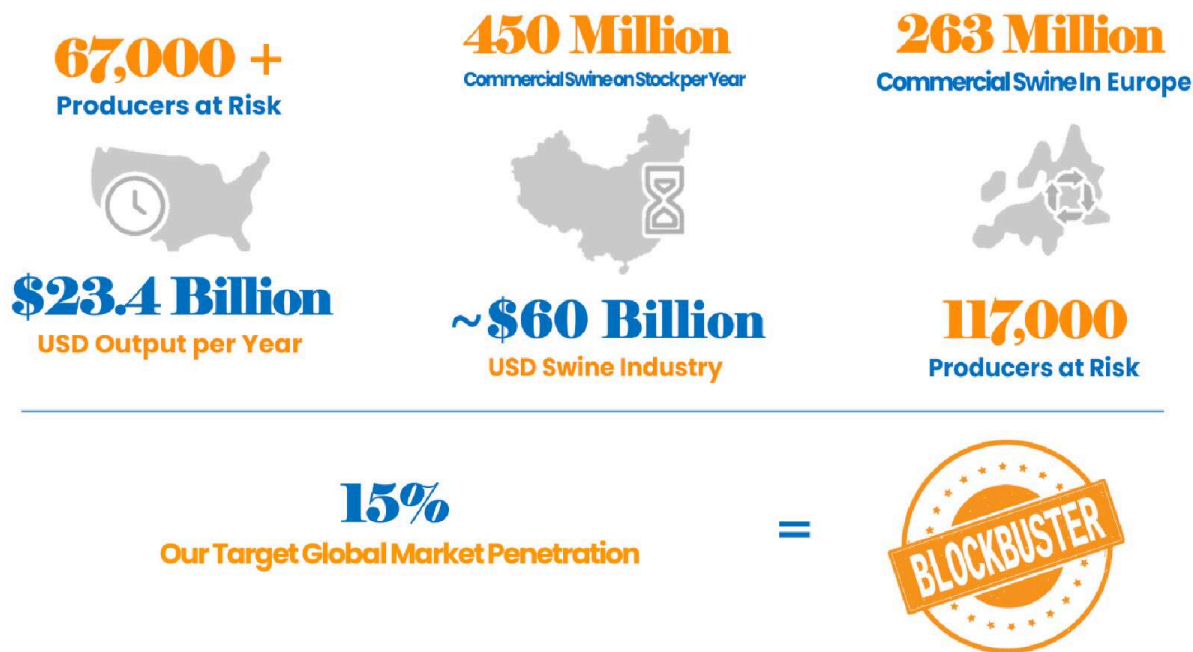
67,000 +
Producers at Risk

$23.4 Billion
USD Output per Year

450 Million
Commercial Swine on Stock per Year

~$60 Billion
USD Swine Industry

263 Million
Commercial Swine In Europe

117,000
Producers at Risk

15%
Our Target Global Market Penetration

=

BLOCKBUSTER